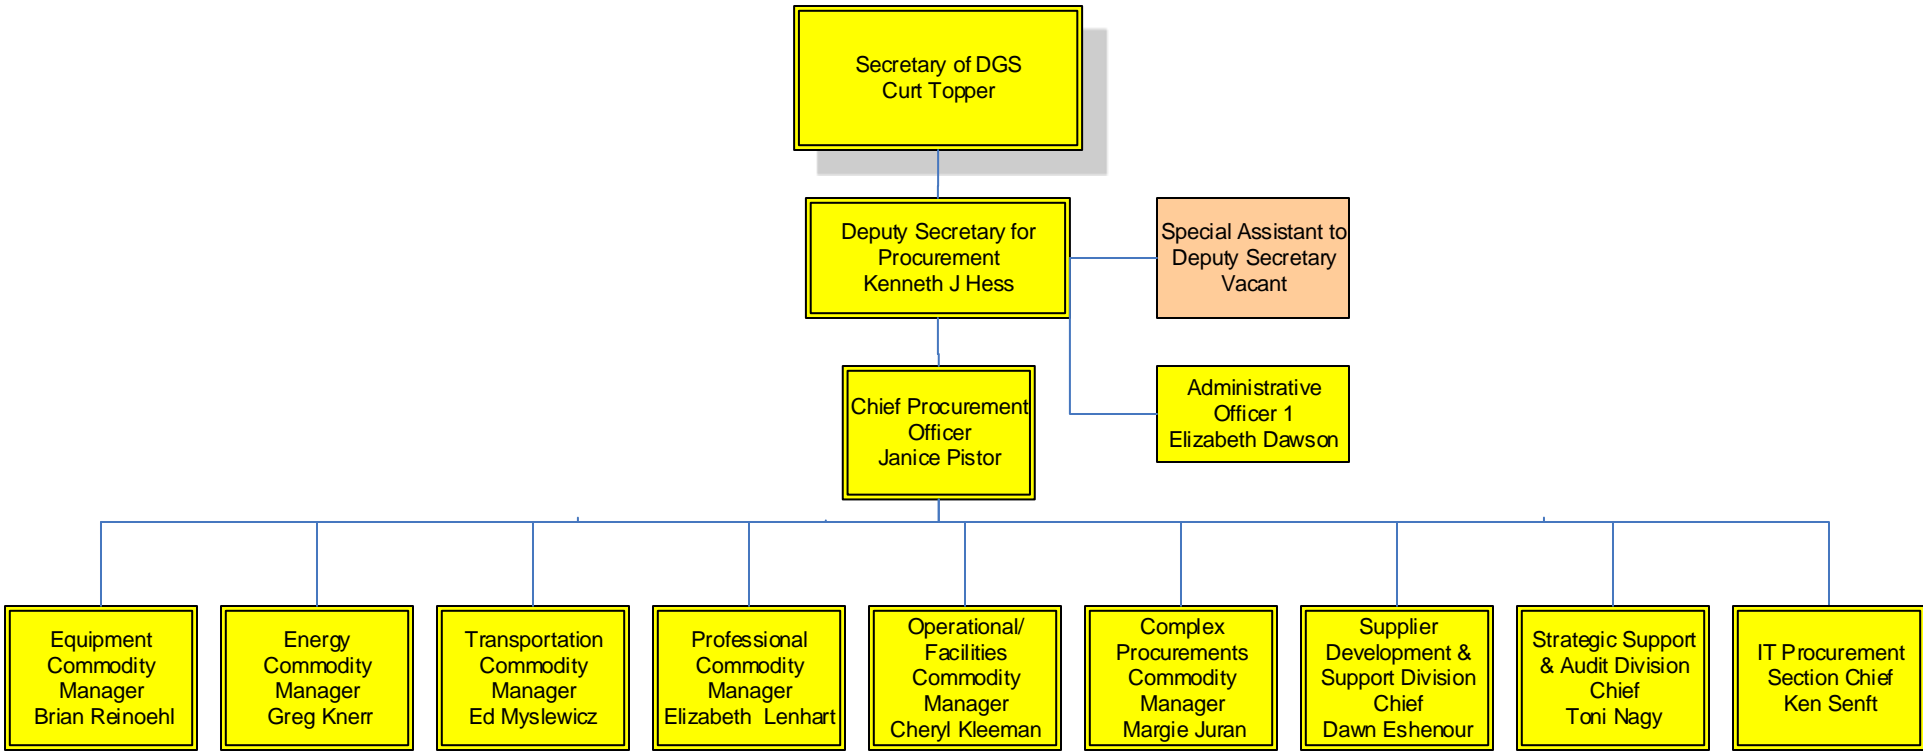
Secretary of DGS
Curt Topper

Deputy Secretary for Procurement
Kenneth J Hess

Special Assistant to Deputy Secretary
Vacant

Chief Procurement Officer
Janice Pistor

Administrative Officer 1
Elizabeth Dawson

Equipment Commodity Manager
Brian Reinoehl

Energy Commodity Manager
Greg Knerr

Transportation Commodity Manager
Ed Myslewicz

Professional Commodity Manager
Elizabeth Lenhart

Operational/ Facilities Commodity Manager
Cheryl Kleeman

Complex Procurements Commodity Manager
Margie Juran

Supplier Development & Support Division Chief
Dawn Eshenour

Strategic Support & Audit Division Chief
Toni Nagy

IT Procurement Section Chief
Ken Senft